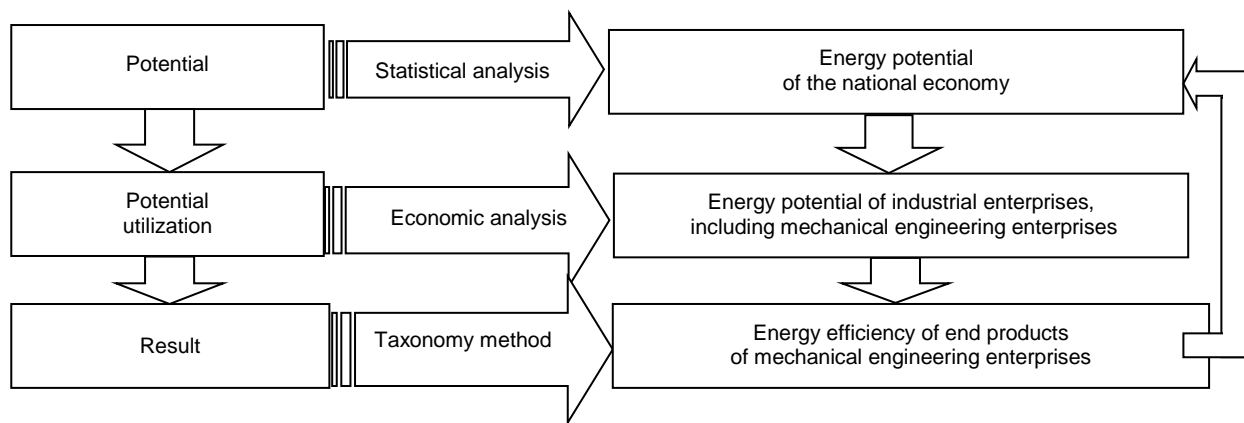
Potential

Statistical analysis

Energy potential of the national economy

Potential utilization

Economic analysis

Energy potential of industrial enterprises, including mechanical engineering enterprises

Result

Taxonomy method

Energy efficiency of end products of mechanical engineering enterprises